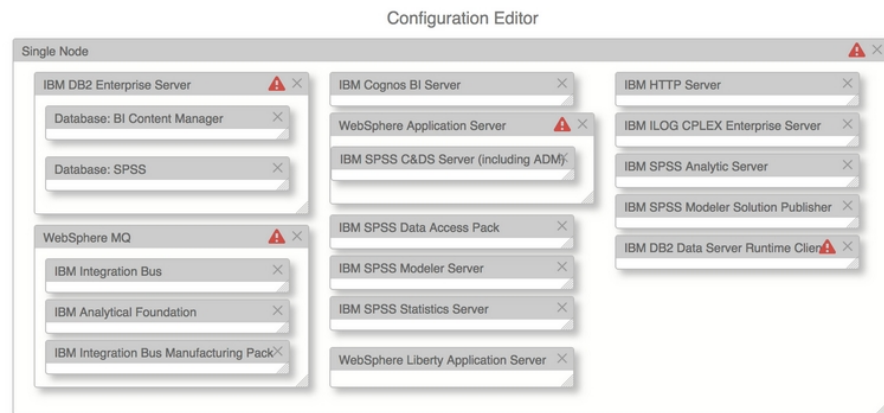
Configuration Editor

Single Node

IBM DB2 Enterprise Server

Database: BI Content Manager

Database: SPSS

WebSphere MQ

IBM Integration Bus

IBM Analytical Foundation

IBM Integration Bus Manufacturing Pack

IBM Cognos BI Server

WebSphere Application Server

IBM SPSS C&DS Server (including ADM)

IBM SPSS Data Access Pack

IBM SPSS Modeler Server

IBM SPSS Statistics Server

WebSphere Liberty Application Server

IBM HTTP Server

IBM ILOG CPLEX Enterprise Server

IBM SPSS Analytic Server

IBM SPSS Modeler Solution Publisher

IBM DB2 Data Server Runtime Clien